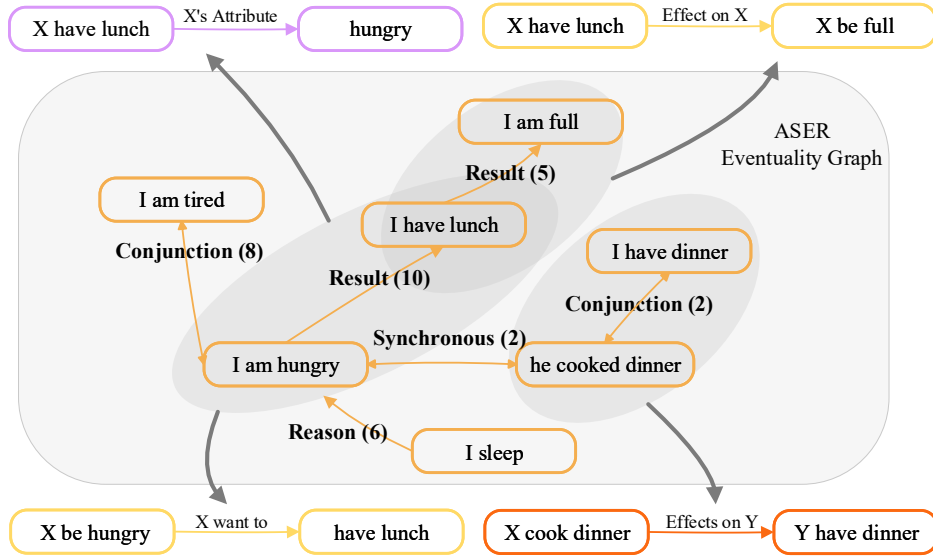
X have lunch
X's Attribute
hungry

X have lunch
Effect on X
X be full

ASER
Eventuality Graph

I am full
Result (5)
I am tired
I have lunch
Conjunction (8)
I have dinner
Result (10)
Conjunction (2)
Synchronous (2)
I am hungry
he cooked dinner
Reason (6)
I sleep

X be hungry
X want to
have lunch

X cook dinner
Effects on Y
Y have dinner